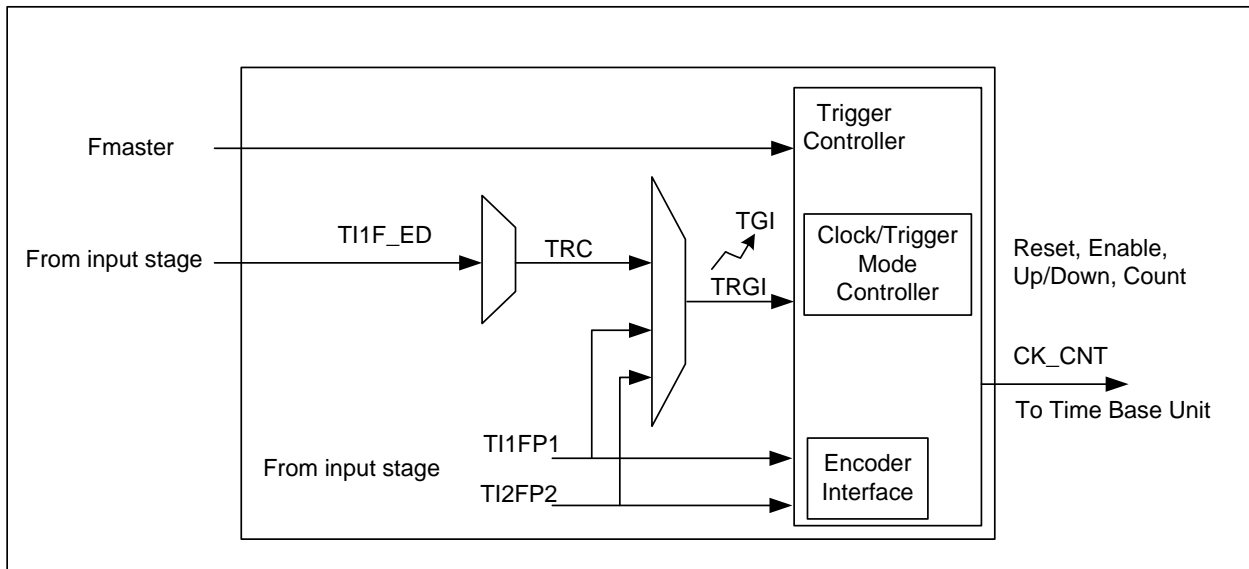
Fmaster

Trigger Controller

TI1F_ED

From input stage

TRC

TGI

TRGI

Clock/Trigger Mode Controller

Reset, Enable, Up/Down, Count

CK_CNT

To Time Base Unit

TI1FP1

From input stage

TI2FP2

Encoder Interface